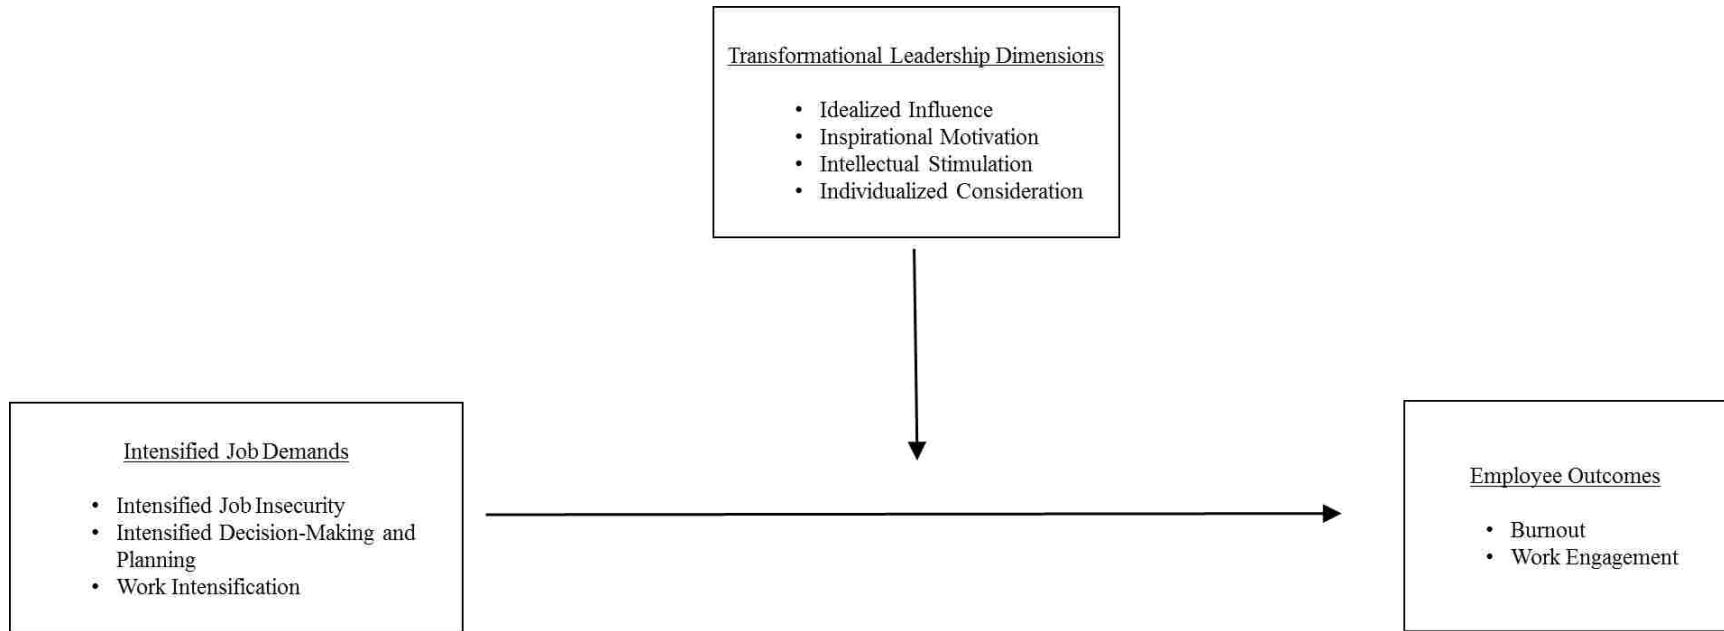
Transformational Leadership Dimensions

- Idealized Influence
- Inspirational Motivation
- Intellectual Stimulation
- Individualized Consideration

Intensified Job Demands

- Intensified Job Insecurity
- Intensified Decision-Making and Planning
- Work Intensification

Employee Outcomes

- Burnout
- Work Engagement